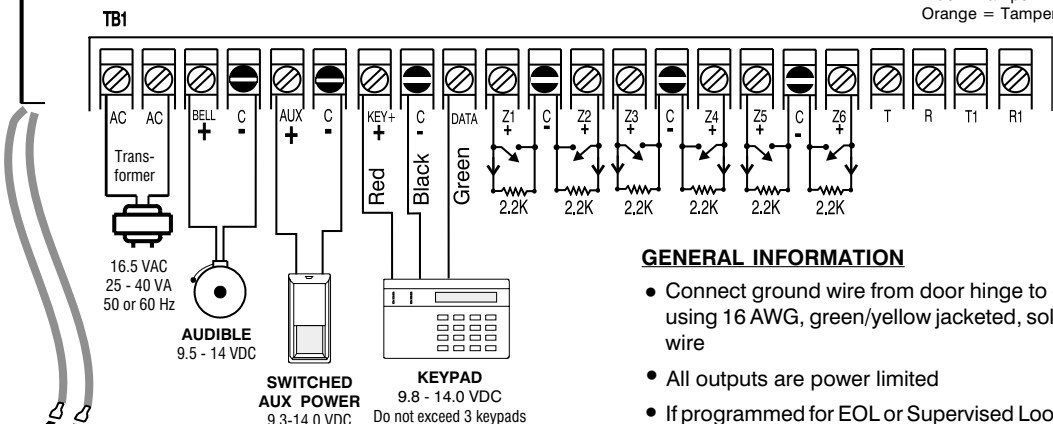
TB1

Orange = Tamper

AC AC BELL + C - AUX + C - KEY+ C - DATA Z1 + C - Z2 + Z3 + C - Z4 + Z5 + C - Z6 + T R T1 R1

Trans-former

Red Black Green

2.2K 2.2K 2.2K 2.2K 2.2K 2.2K

16.5 VAC
25 - 40 VA
50 or 60 Hz

AUDIBLE
9.5 - 14 VDC

SWITCHED AUX POWER
9.3-14.0 VDC

KEYPAD
9.8 - 14.0 VDC
Do not exceed 3 keypads

GENERAL INFORMATION

• Connect ground wire from door hinge to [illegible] using 16 AWG, green/yellow jacketed, sol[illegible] wire

• All outputs are power limited

• If programmed for EOL or Supervised Loo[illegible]